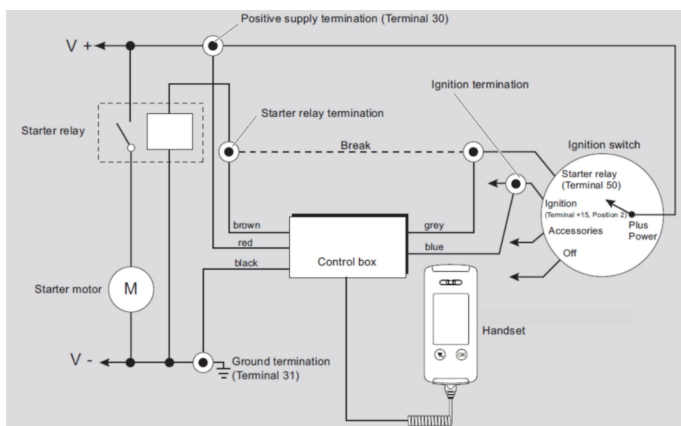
Positive supply termination (Terminal 30)

V +

Starter relay

Starter relay termination

Ignition termination

Break

Ignition switch

Starter relay (Terminal 50)

Ignition (Terminal +15, Position 2)

Accessories

Plus Power

Off

brown

red

black

grey

blue

Control box

Starter motor

M

Handset

V -

Ground termination (Terminal 31)